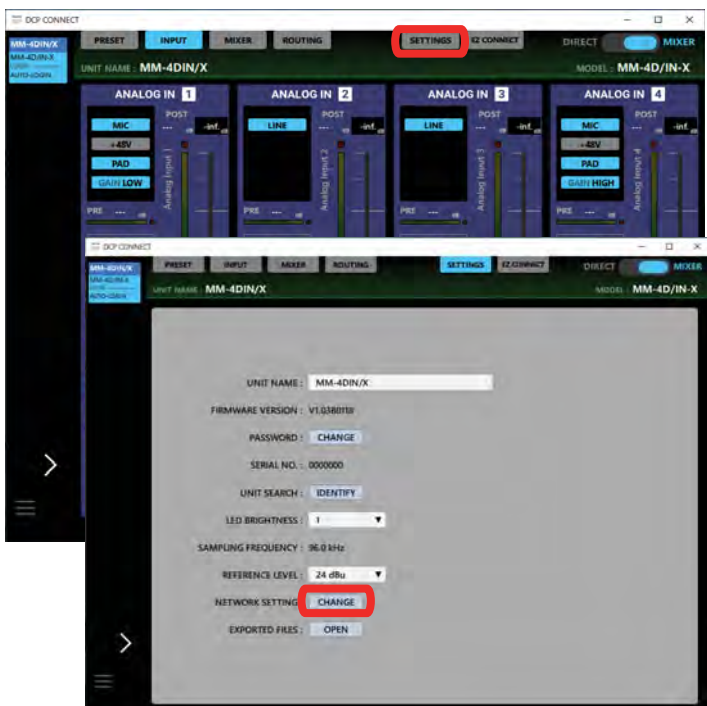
DCP CONNECT

MM-4DIN/X
MM-4D/IN-X
LOGIN
AUTO-LOGIN

PRESET INPUT MIXER ROUTING SETTINGS EZ CONNECT DIRECT MIXER

UNIT NAME : MM-4DIN/X MODEL : MM-4D/IN-X

ANALOG IN 1
MIC
+48V
PAD
GAIN LOW
POST
---
-inf.
PRE ---
Analog Input 1

ANALOG IN 2
LINE
POST
---
-inf.
PRE ---
Analog Input 2

ANALOG IN 3
LINE
POST
---
-inf.
PRE ---
Analog Input 3

ANALOG IN 4
MIC
+48V
PAD
GAIN HIGH
POST
---
-inf.
PRE ---
Analog Input 4

DCP CONNECT

MM-4DIN/X
MM-4D/IN-X
LOGIN
AUTO-LOGIN

PRESET INPUT MIXER ROUTING SETTINGS EZ CONNECT DIRECT MIXER

UNIT NAME : MM-4DIN/X MODEL : MM-4D/IN-X

UNIT NAME : MM-4DIN/X
FIRMWARE VERSION : V1.03B01B
PASSWORD : CHANGE
SERIAL NO. : 0000000
UNIT SEARCH : IDENTIFY
LED BRIGHTNESS : 1
SAMPLING FREQUENCY : 96.0 kHz
REFERENCE LEVEL : 24 dBu
NETWORK SETTING : CHANGE
EXPORTED FILES : OPEN